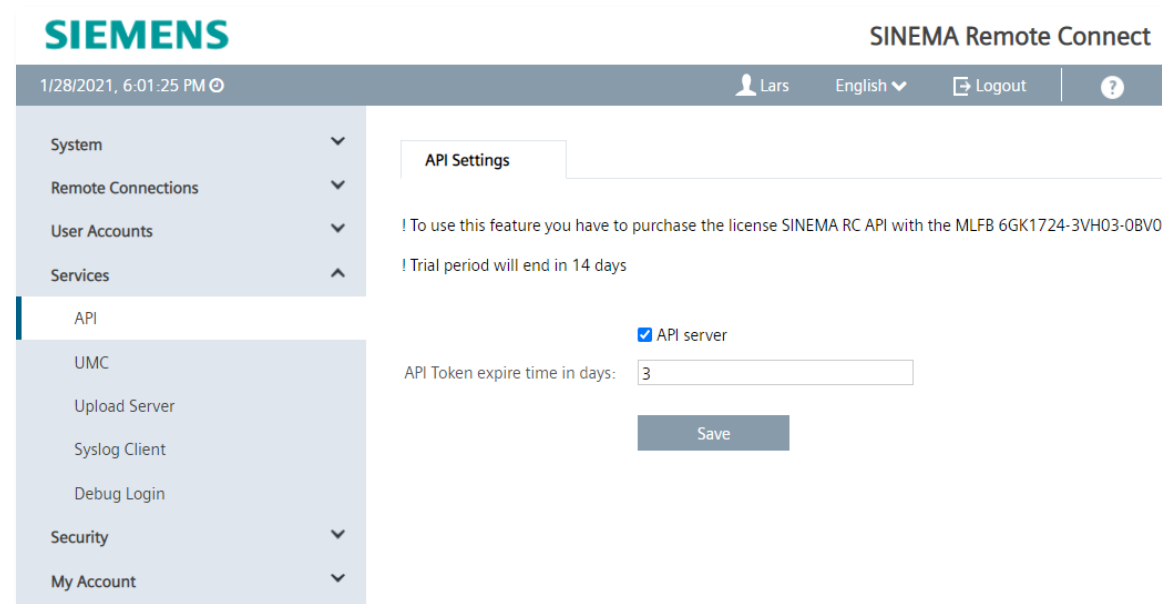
SIEMENS

SINEMA Remote Connect

1/28/2021, 6:01:25 PM

Lars

English

Logout

?

System

Remote Connections

User Accounts

Services

API

UMC

Upload Server

Syslog Client

Debug Login

Security

My Account

API Settings

! To use this feature you have to purchase the license SINEMA RC API with the MLFB 6GK1724-3VH03-0BV0

! Trial period will end in 14 days

API server

API Token expire time in days: 3

Save